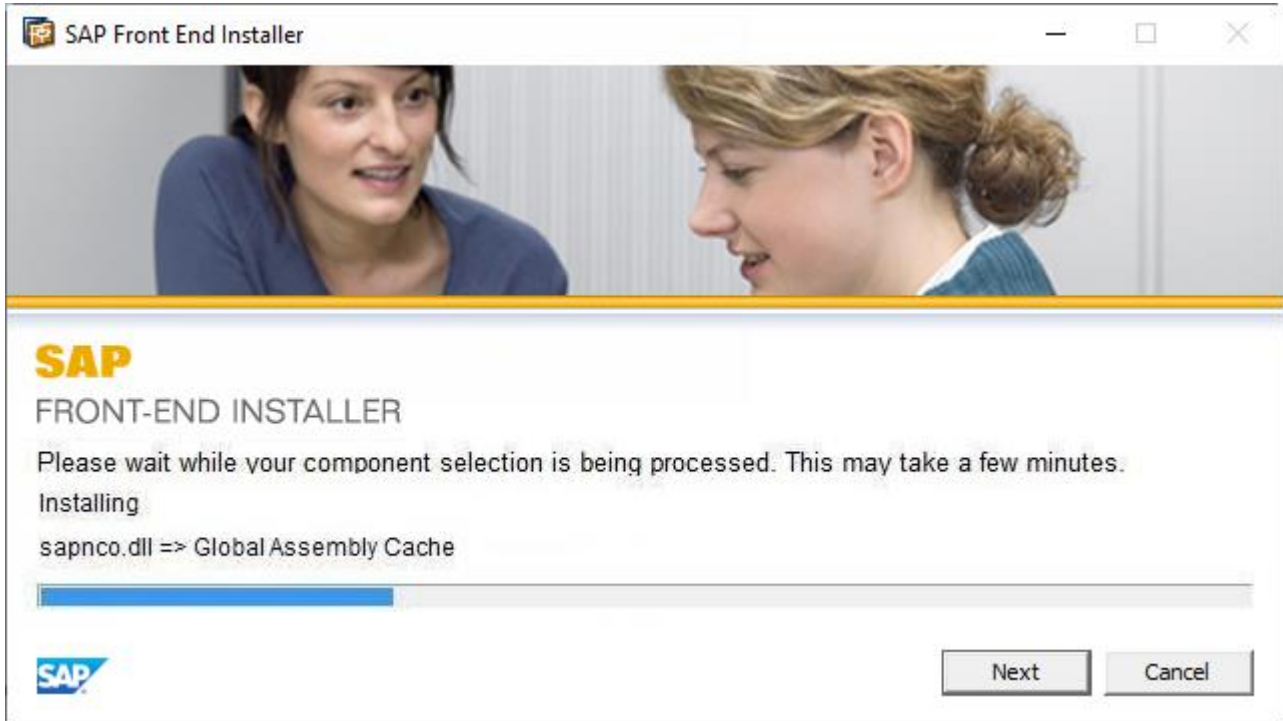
SAP Front End Installer

SAP
FRONT-END INSTALLER

Please wait while your component selection is being processed. This may take a few minutes.

Installing

sapnco.dll => Global Assembly Cache

SAP

Next

Cancel